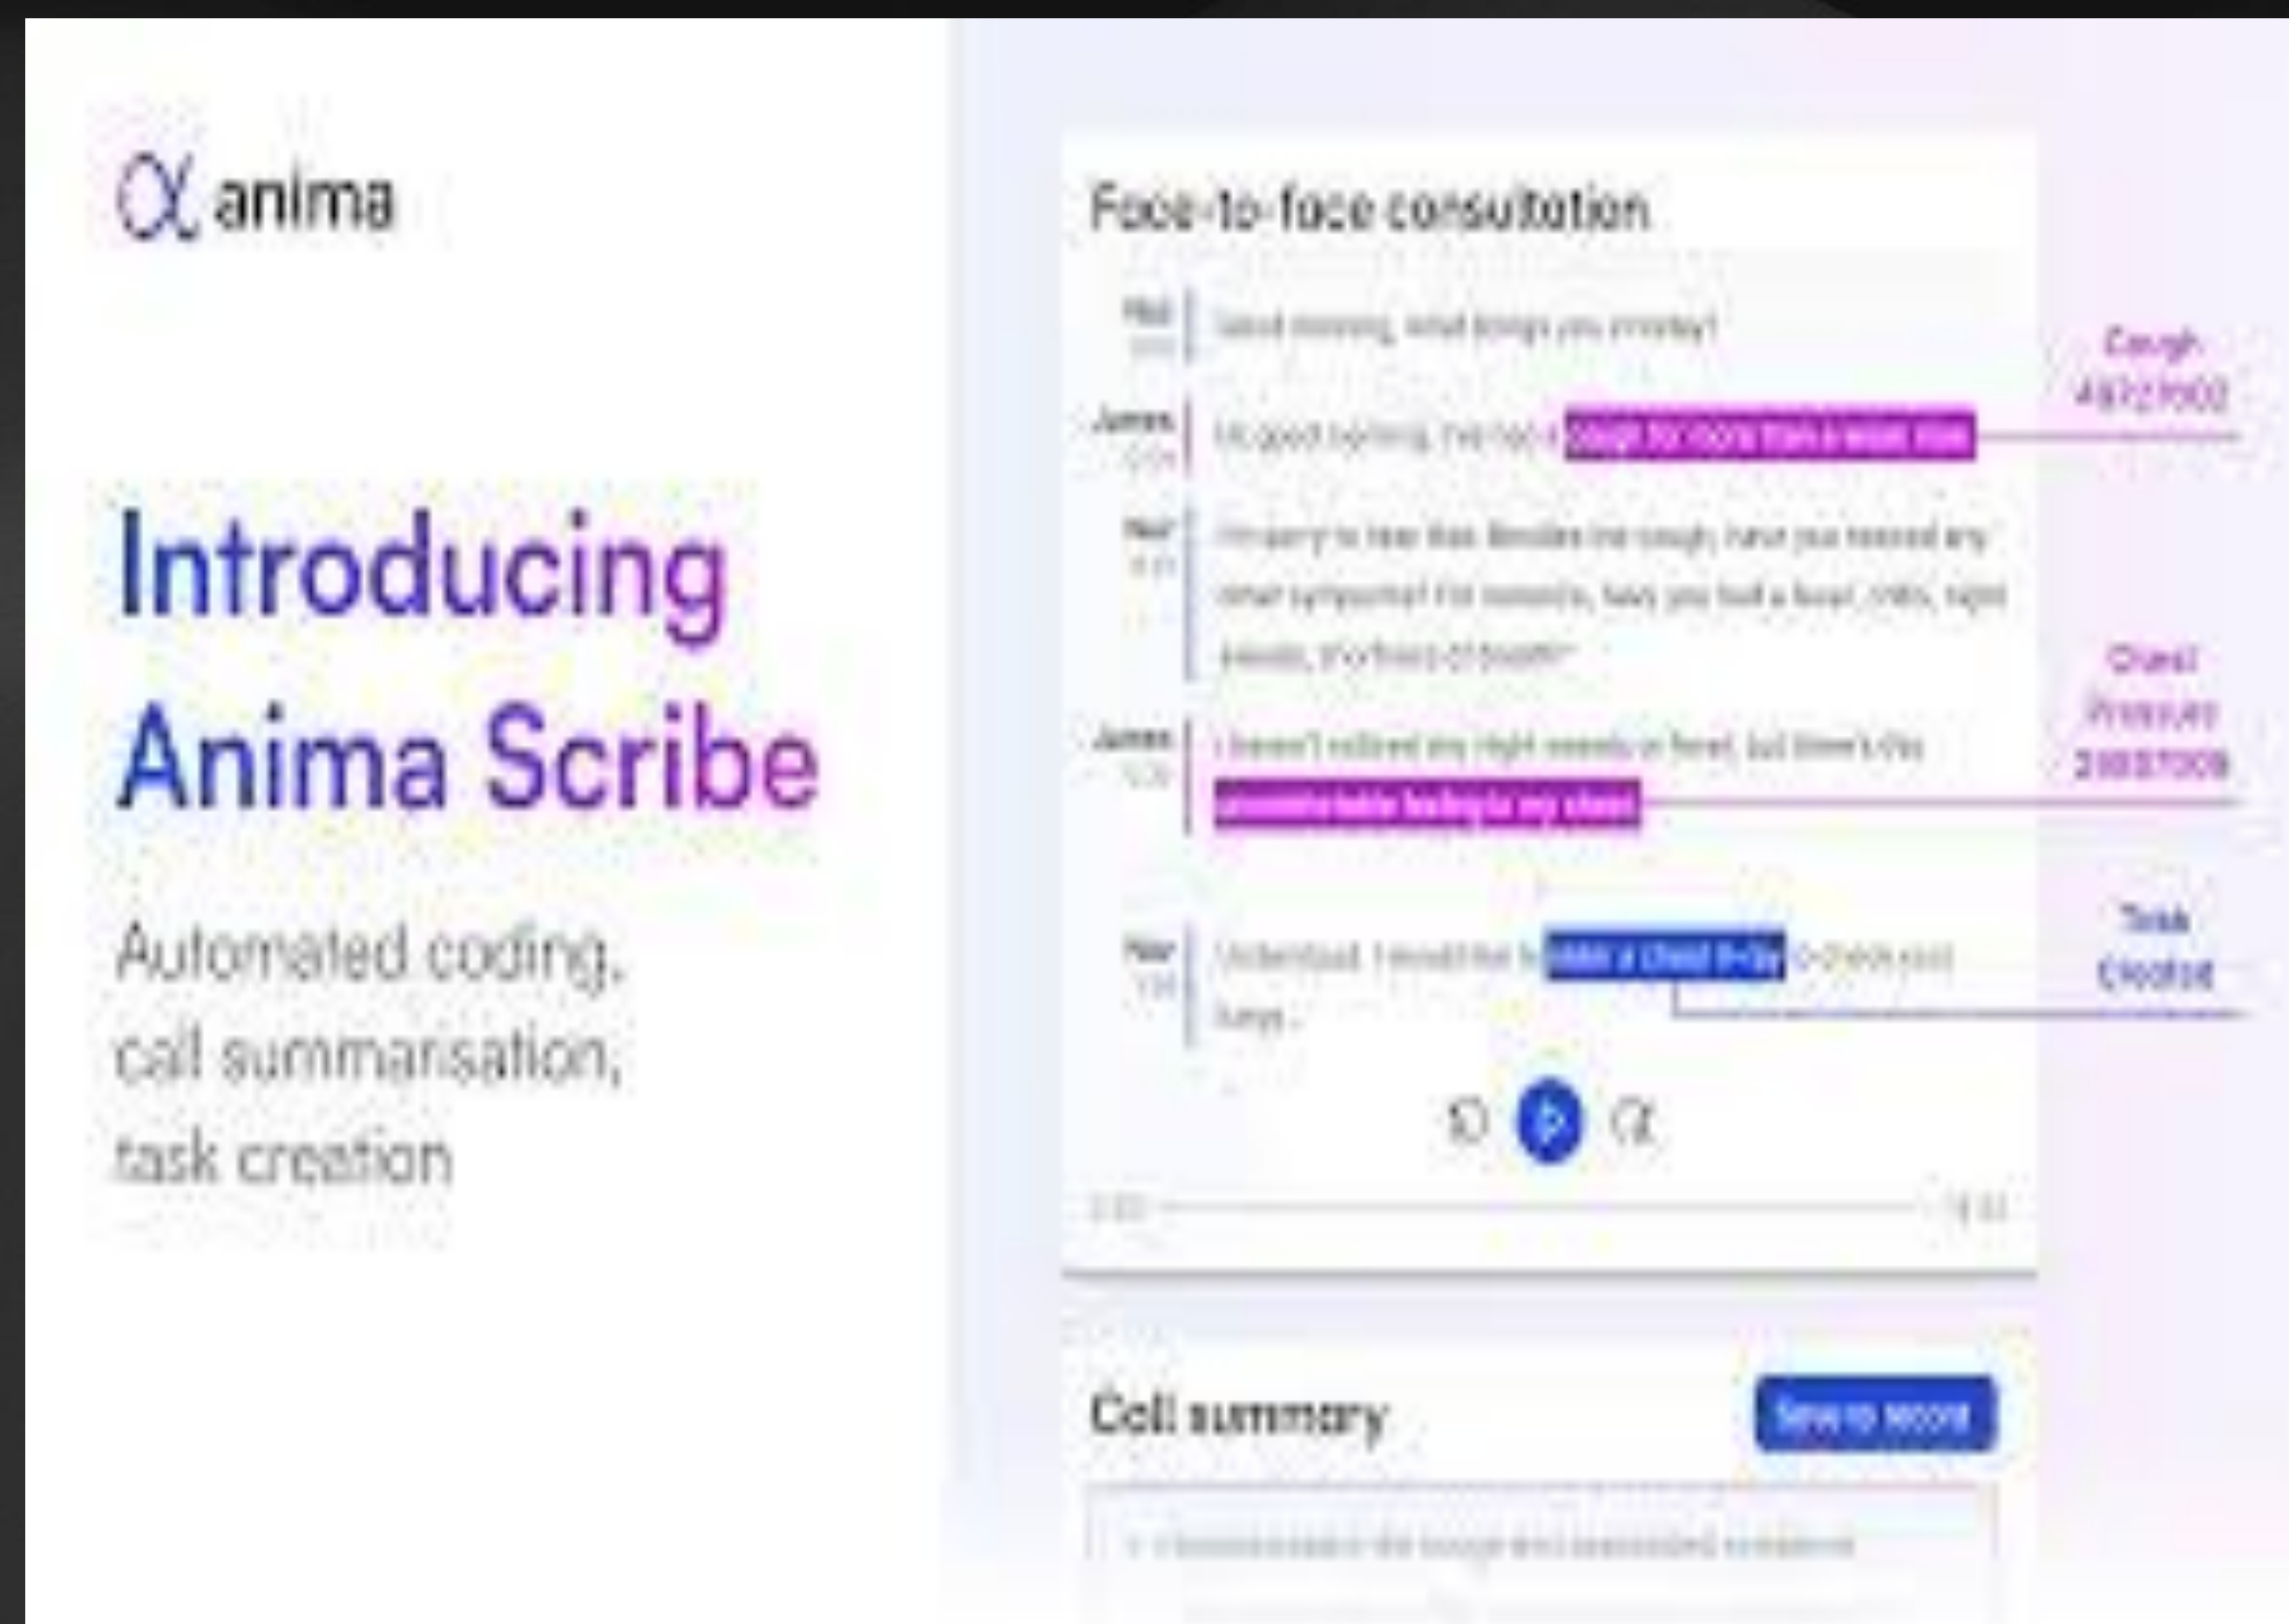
α anima

Introducing Anima Scribe

Automated coding, call summarisation, task creation

Face-to-face consultation

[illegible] Good morning, what brings you in today?

James Hi good morning, I've had a cough for more than a week now

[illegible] I'm sorry to hear that. Besides the cough, have you noticed any other symptoms? For example, have you had a fever, chills, night sweats, shortness of breath?

James I haven't noticed any night sweats or fever, but there's this uncomfortable feeling in my chest

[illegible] Understood. I would like to order a chest X-ray to check your lungs.

Cough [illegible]

Chest Pressure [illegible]

Task Created

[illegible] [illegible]

Call summary

Save to record

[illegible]